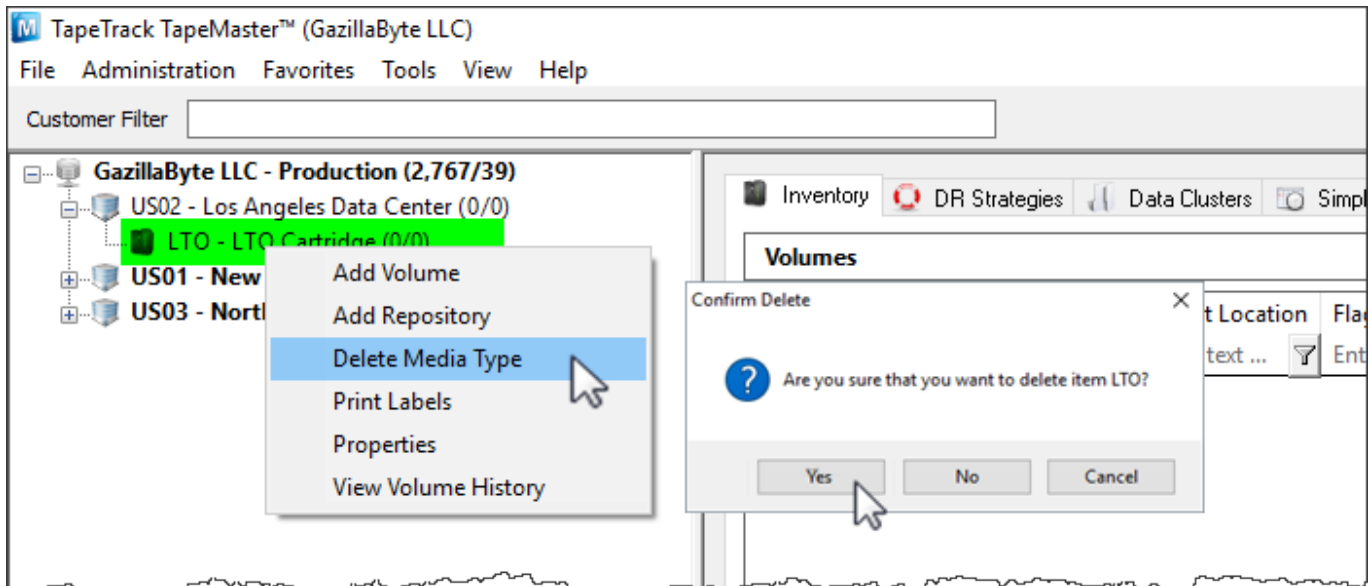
TapeTrack TapeMaster™ (GazillaByte LLC)

File Administration Favorites Tools View Help

Customer Filter

GazillaByte LLC - Production (2,767/39)
US02 - Los Angeles Data Center (0/0)
LTO - LTO Cartridge (0/0)
US01 - New
US03 - North

Add Volume
Add Repository
Delete Media Type
Print Labels
Properties
View Volume History

Inventory DR Strategies Data Clusters Simpl

Volumes

t Location Flag
text ... Ent

Confirm Delete

Are you sure that you want to delete item LTO?

Yes No Cancel